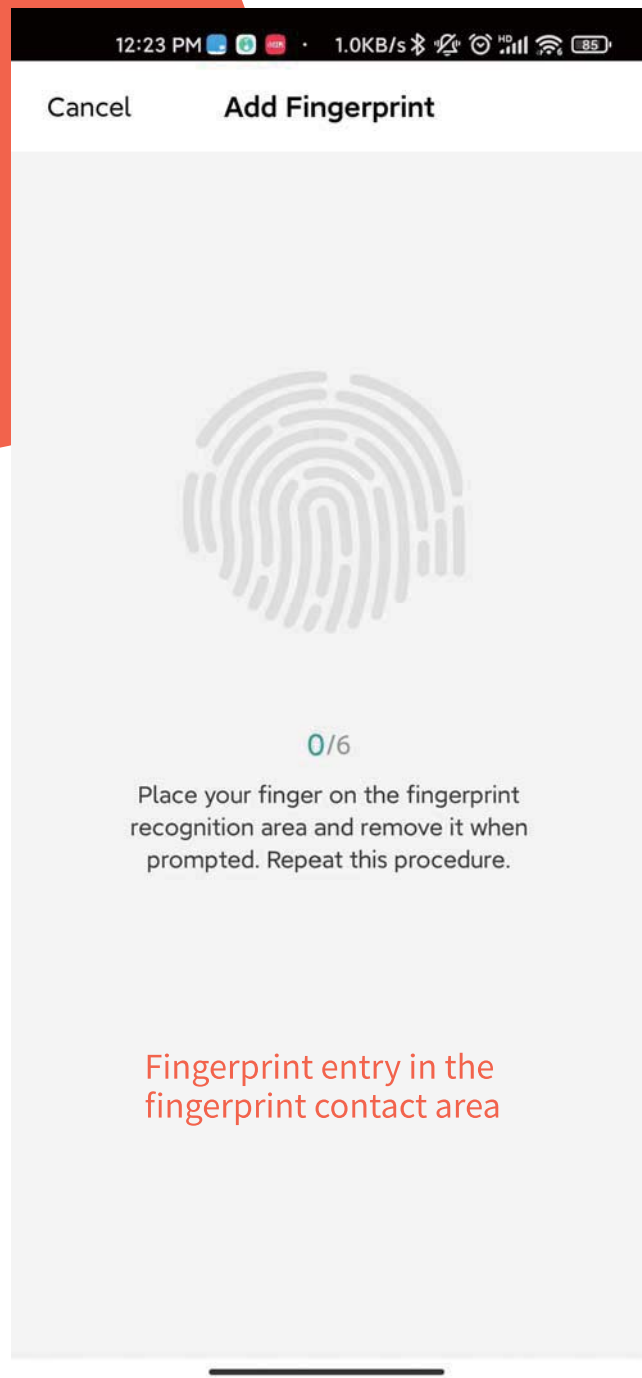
12:23 PM · 1.0KB/s 85

Cancel Add Fingerprint

0/6

Place your finger on the fingerprint recognition area and remove it when prompted. Repeat this procedure.

Fingerprint entry in the fingerprint contact area